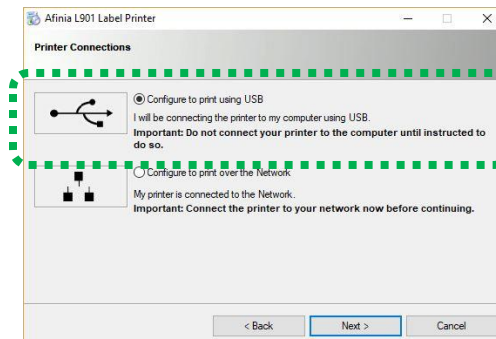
Afinia L901 Label Printer

Printer Connections

Configure to print using USB

I will be connecting the printer to my computer using USB.

**Important: Do not connect your printer to the computer until instructed to do so.**

Configure to print over the Network

My printer is connected to the Network.

**Important: Connect the printer to your network now before continuing.**

< Back

Next >

Cancel